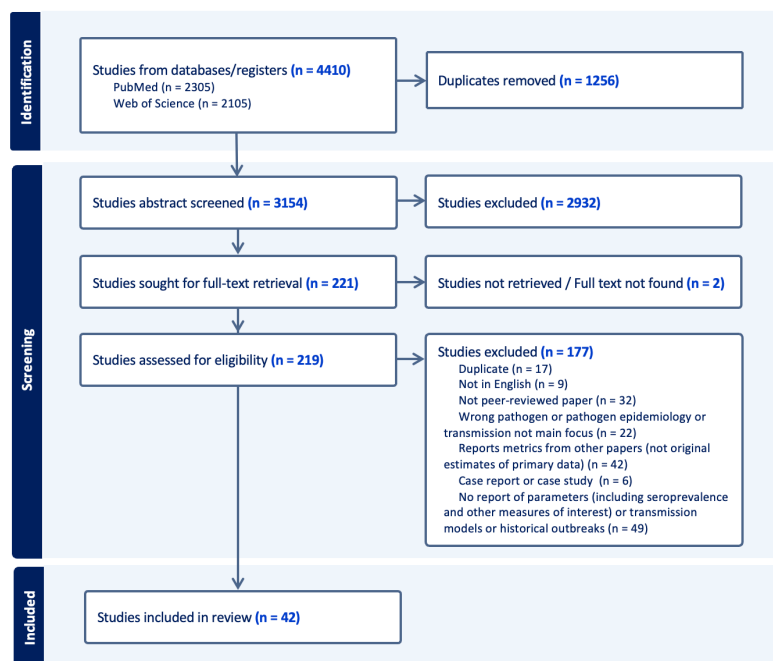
Identification

Studies from databases/registers (n = 4410)
PubMed (n = 2305)
Web of Science (n = 2105)

Duplicates removed (n = 1256)

Screening

Studies abstract screened (n = 3154)

Studies excluded (n = 2932)

Studies sought for full-text retrieval (n = 221)

Studies not retrieved / Full text not found (n = 2)

Studies assessed for eligibility (n = 219)

Studies excluded (n = 177)
Duplicate (n = 17)
Not in English (n = 9)
Not peer-reviewed paper (n = 32)
Wrong pathogen or pathogen epidemiology or transmission not main focus (n = 22)
Reports metrics from other papers (not original estimates of primary data) (n = 42)
Case report or case study (n = 6)
No report of parameters (including seroprevalence and other measures of interest) or transmission models or historical outbreaks (n = 49)

Included

Studies included in review (n = 42)